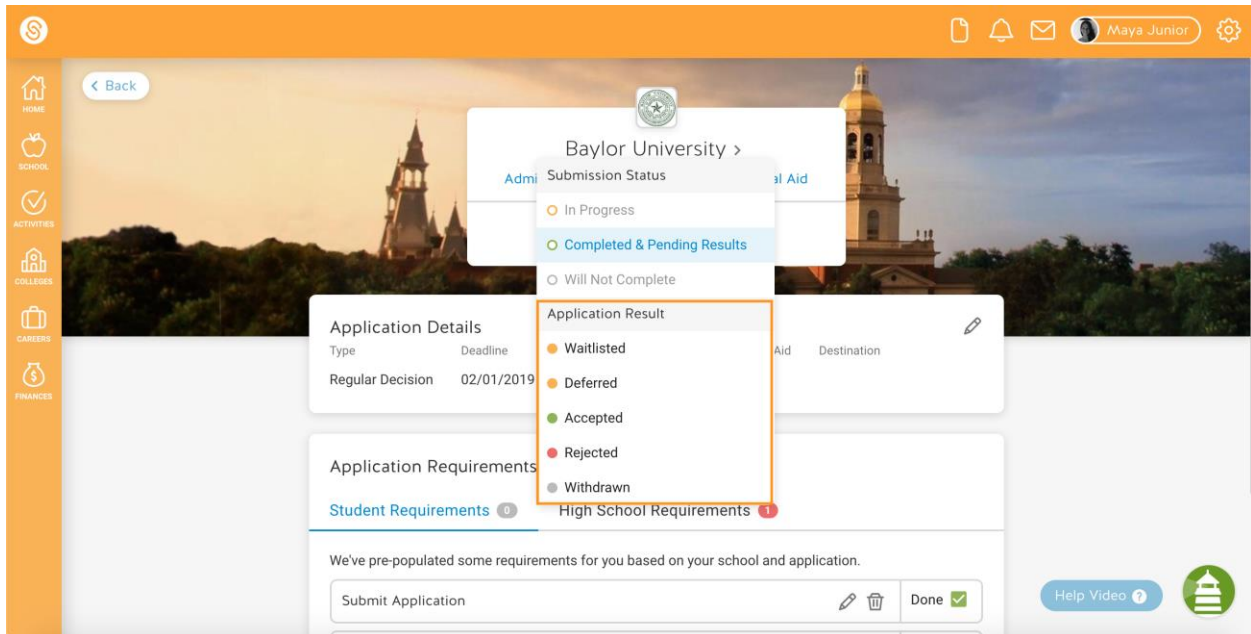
Maya Junior

HOME
SCHOOL
ACTIVITIES
COLLEGES
CAREERS
FINANCES

< Back

Baylor University >
Admi al Aid

Submission Status
In Progress
Completed & Pending Results
Will Not Complete
Application Result
Waitlisted
Deferred
Accepted
Rejected
Withdrawn

Application Details
Type Deadline Aid Destination
Regular Decision 02/01/2019

Application Requirements
Student Requirements 0 High School Requirements 1

We've pre-populated some requirements for you based on your school and application.

Submit Application Done

Help Video